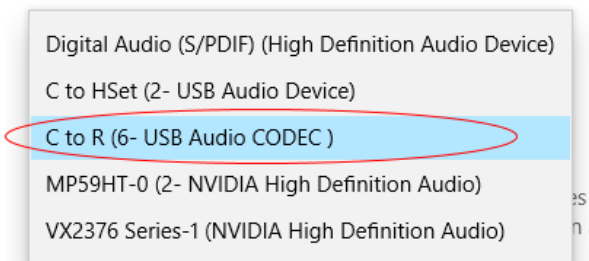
Digital Audio (S/PDIF) (High Definition Audio Device)
C to HSet (2- USB Audio Device)
C to R (6- USB Audio CODEC )
MP59HT-0 (2- NVIDIA High Definition Audio)
VX2376 Series-1 (NVIDIA High Definition Audio)